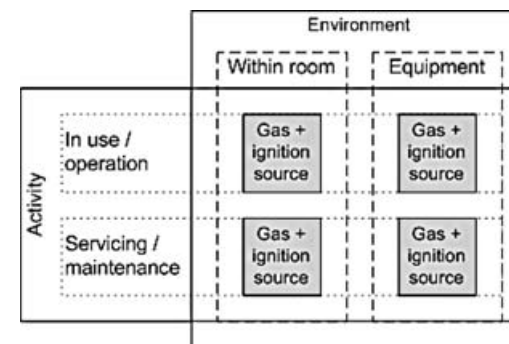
| | | Environment | |
|---|---|---|---|
| | | Within room | Equipment |
| Activity | In use / operation | Gas + ignition source | Gas + ignition source |
| | Servicing / maintenance | Gas + ignition source | Gas + ignition source |